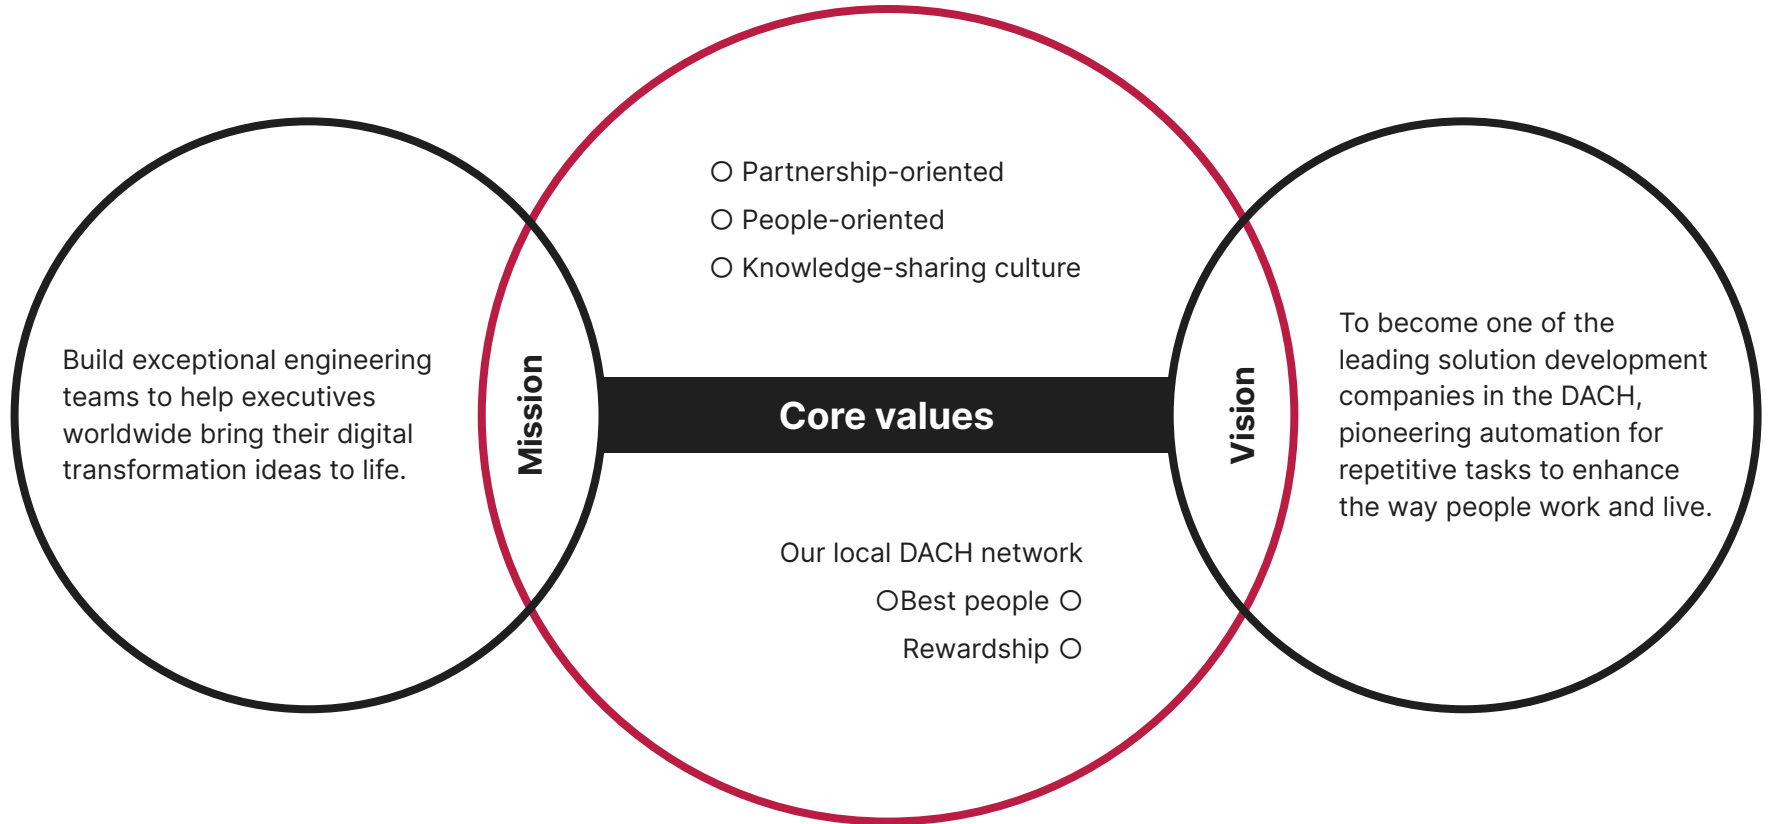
Build exceptional engineering teams to help executives worldwide bring their digital transformation ideas to life.

Mission

Partnership-oriented
People-oriented
Knowledge-sharing culture

Core values

Our local DACH network
Best people
Rewardship

Vision

To become one of the leading solution development companies in the DACH, pioneering automation for repetitive tasks to enhance the way people work and live.